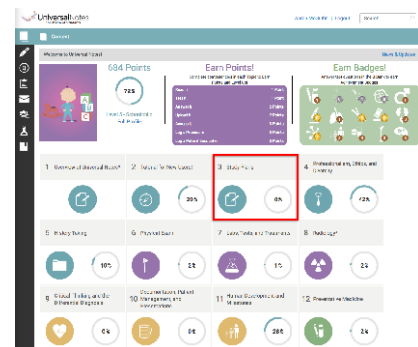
UniversalNotes

Admin Website | Logout

Discover

Welcome to Universal Notes!

Share & Update

684 Points

725

Level 5 - Scholastic | Full Profile

Earn Points!

Earn Badges!

1 Overview of Universal Notes

2 Tutorial for New Users

3 Study Plans

4 Professionalism, Ethics, and Doctoring

20%

0%

42%

5 History Taking

6 Physical Exam

7 Labs Tests and Treatments

8 Radiology

10%

2%

1%

2%

9 Clinical Thinking and the Differential Diagnosis

10

11

12 Preventive Medicine

0%

2%

28%

2%